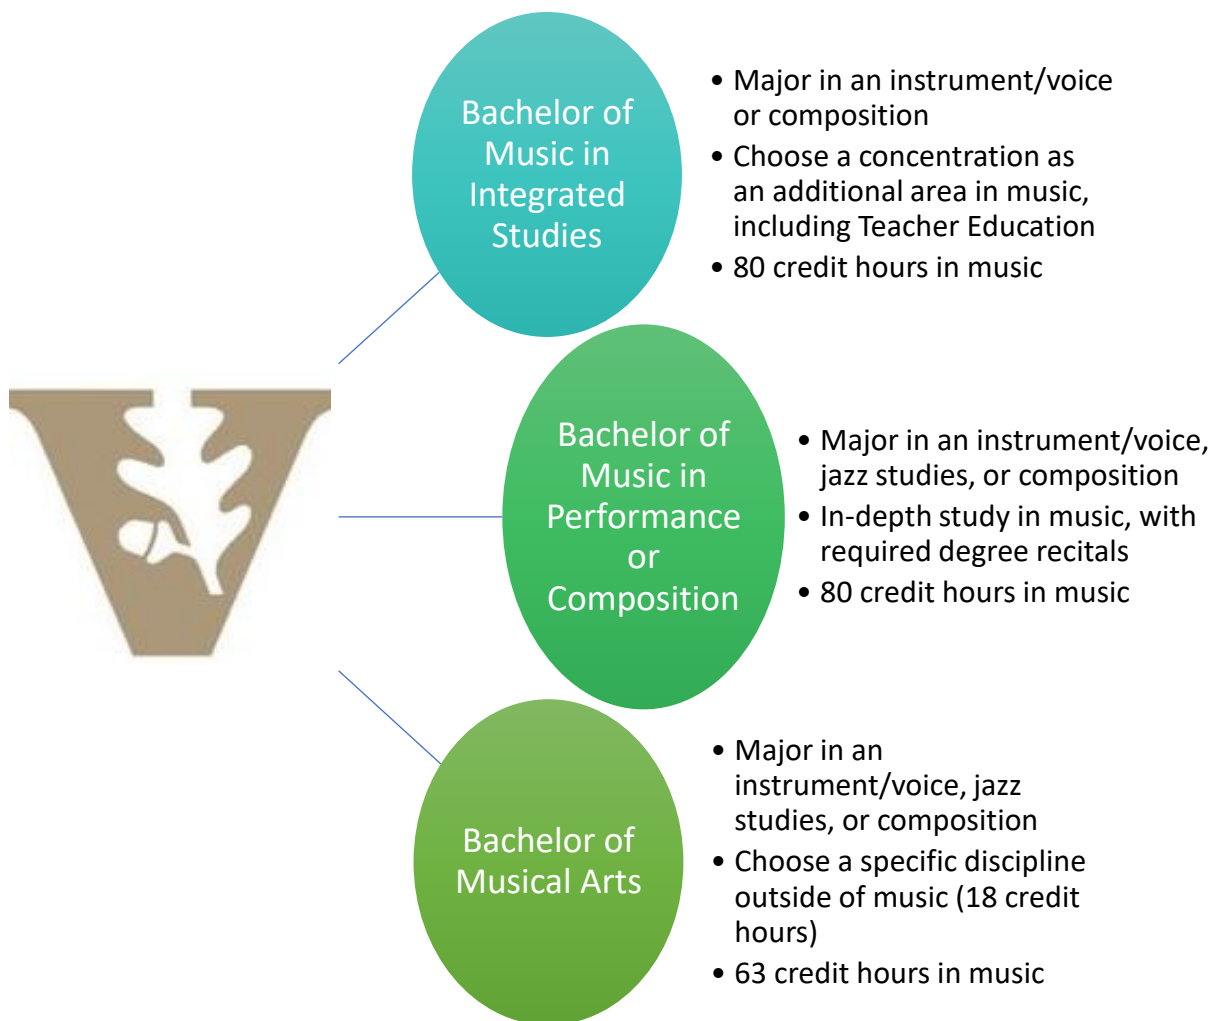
Bachelor of Music in Integrated Studies

- Major in an instrument/voice or composition
- Choose a concentration as an additional area in music, including Teacher Education
- 80 credit hours in music

Bachelor of Music in Performance or Composition

- Major in an instrument/voice, jazz studies, or composition
- In-depth study in music, with required degree recitals
- 80 credit hours in music

Bachelor of Musical Arts

- Major in an instrument/voice, jazz studies, or composition
- Choose a specific discipline outside of music (18 credit hours)
- 63 credit hours in music